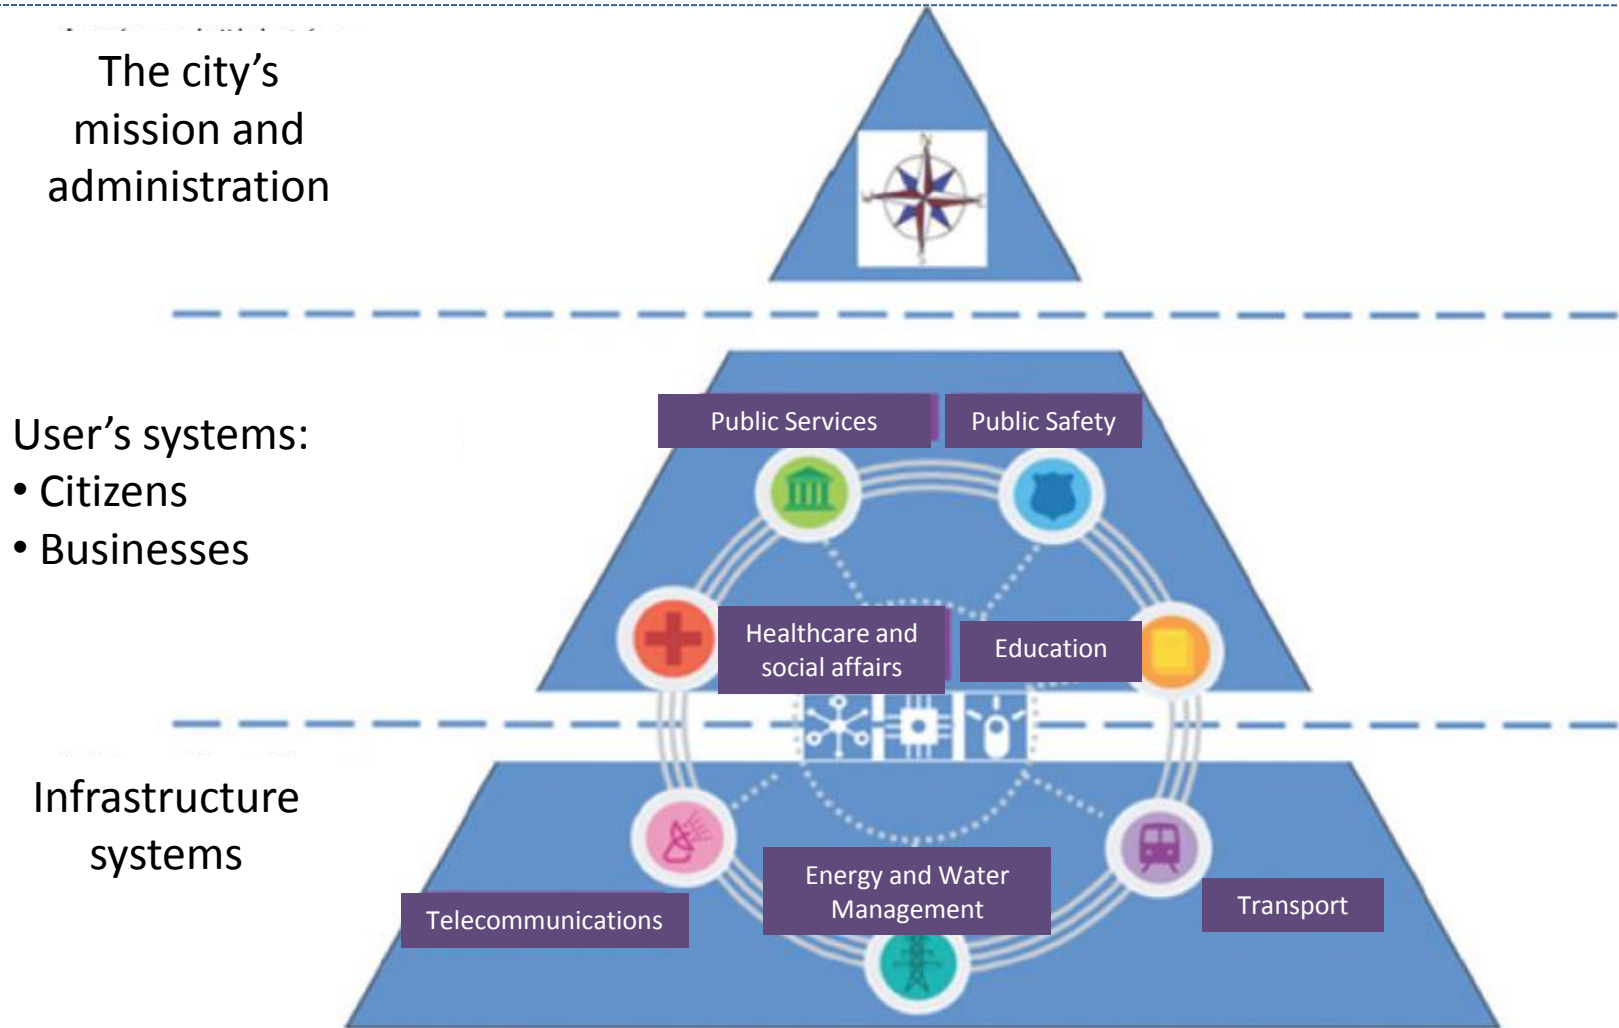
The city's mission and administration

User's systems:
• Citizens
• Businesses

Infrastructure systems

Public Services

Public Safety

Healthcare and social affairs

Education

Telecommunications

Energy and Water Management

Transport